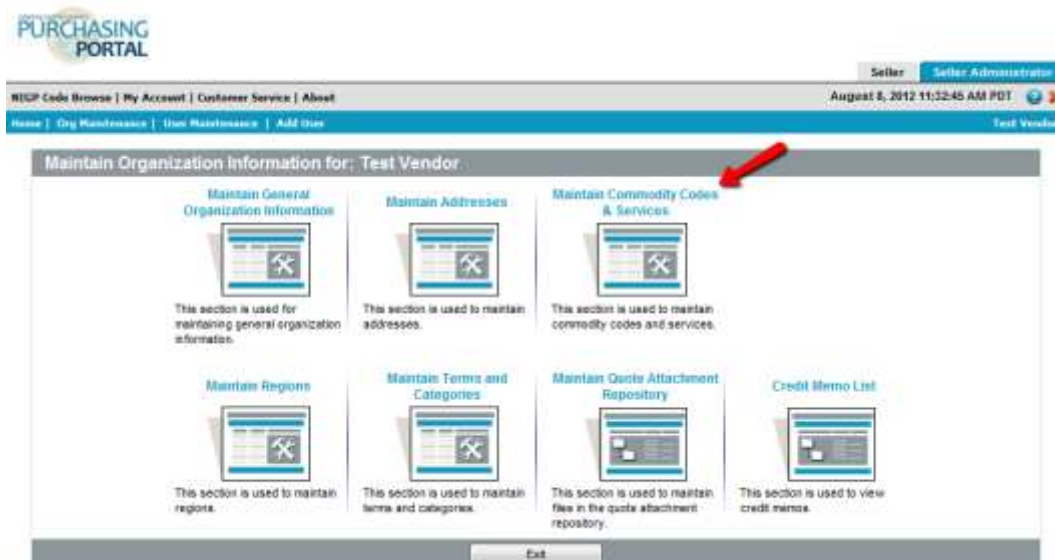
PURCHASING PORTAL

Seller | Seller Administrator

NIGP Code Browse | My Account | Customer Service | About

August 8, 2012 11:32:45 AM PDT

Home | Org Maintenance | User Maintenance | Add User

Test Vendor

Maintain Organization Information for: Test Vendor

Maintain General Organization Information

This section is used for maintaining general organization information.

Maintain Addresses

This section is used to maintain addresses.

Maintain Commodity Codes & Services

This section is used to maintain commodity codes and services.

Maintain Regions

This section is used to maintain regions.

Maintain Terms and Categories

This section is used to maintain terms and categories.

Maintain Quote Attachment Repository

This section is used to maintain files in the quote attachment repository.

Credit Memo List

This section is used to view credit memos.

Exit